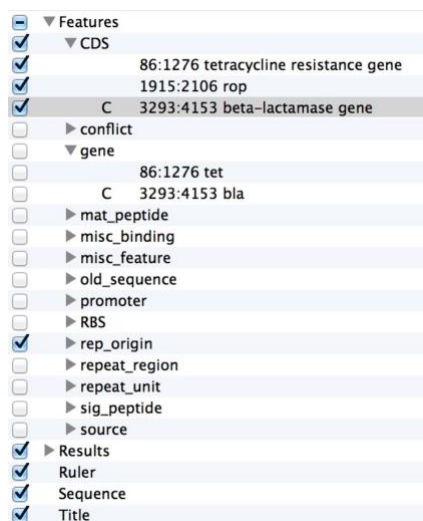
▼Features
▼CDS
86:1276 tetracycline resistance gene
1915:2106 rop
C 3293:4153 beta-lactamase gene
▶conflict
▼gene
86:1276 tet
C 3293:4153 bla
▶mat_peptide
▶misc_binding
▶misc_feature
▶old_sequence
▶promoter
▶RBS
▶rep_origin
▶repeat_region
▶repeat_unit
▶sig_peptide
▶source
▶Results
Ruler
Sequence
Title